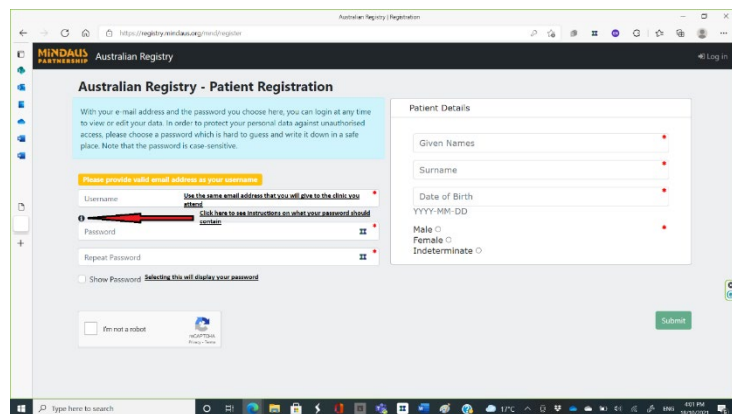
Australian Registry | Registration

https://registry.mindaus.org/mnd/register

MiNDAUS PARTNERSHIP Australian Registry

Log in

Australian Registry - Patient Registration

With your e-mail address and the password you choose here, you can login at any time to view or edit your data. In order to protect your personal data against unauthorised access, please choose a password which is hard to guess and write it down in a safe place. Note that the password is case-sensitive.

Please provide valid email address as your username

Username

Use the same email address that you will give to the clinic you attend

Click here to see instructions on what your password should contain

Password

Repeat Password

Show Password Selecting this will display your password

I'm not a robot

reCAPTCHA
Privacy - Terms

Patient Details

Given Names

Surname

Date of Birth

YYYY-MM-DD

Male
Female
Indeterminate

Submit

Type here to search

17°C

ENG

4:01 PM
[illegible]